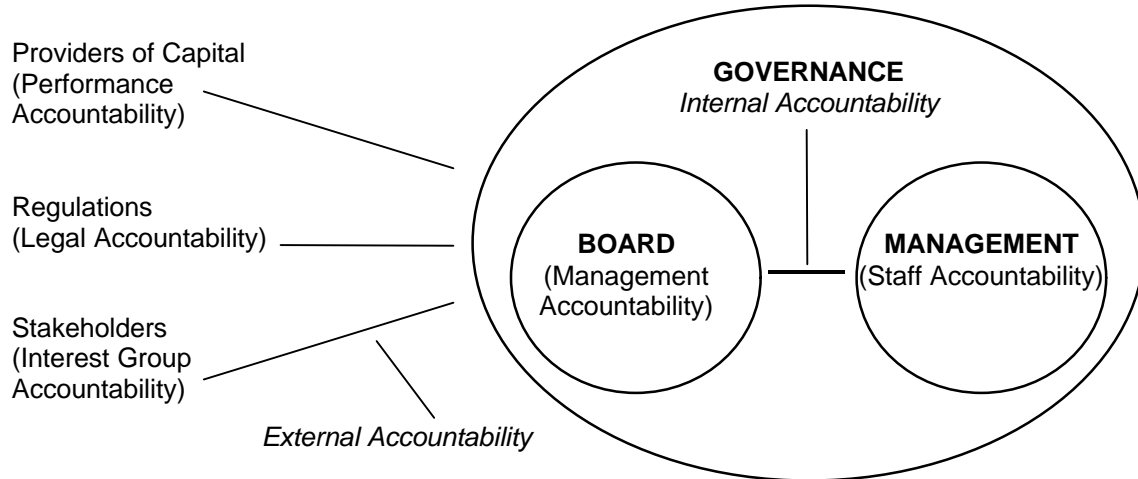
Providers of Capital (Performance Accountability)

Regulations (Legal Accountability)

Stakeholders (Interest Group Accountability)

External Accountability

GOVERNANCE
Internal Accountability

BOARD
(Management Accountability)

MANAGEMENT
(Staff Accountability)